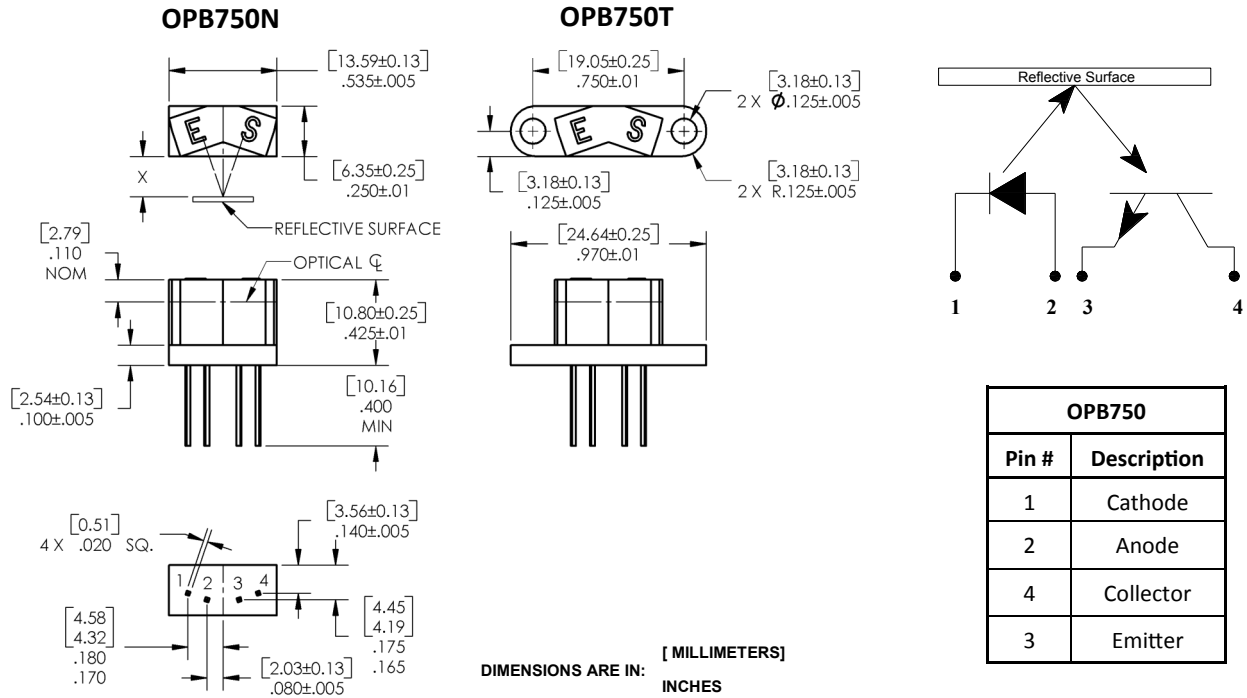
OPB750N

OPB750T

[13.59±0.13]
.535±.005

E S

[6.35±0.25]
.250±.01

X

REFLECTIVE SURFACE

[2.79]
.110
NOM

OPTICAL ℄

[10.80±0.25]
.425±.01

[2.54±0.13]
.100±.005

[10.16]
.400
MIN

[19.05±0.25]
.750±.01

[3.18±0.13]
2 X $\phi$.125±.005

E S

[3.18±0.13]
.125±.005

[3.18±0.13]
2 X R.125±.005

[24.64±0.25]
.970±.01

Reflective Surface

1 2 3 4

[0.51]
4 X .020 SQ.

[3.56±0.13]
.140±.005

1 2 3 4

[4.58]
[4.32]
.180
.170

[4.45]
[4.19]
.175
.165

[2.03±0.13]
.080±.005

DIMENSIONS ARE IN: [ MILLIMETERS]
INCHES

| OPB750 | |
|---|---|
| Pin # | Description |
| 1 | Cathode |
| 2 | Anode |
| 4 | Collector |
| 3 | Emitter |